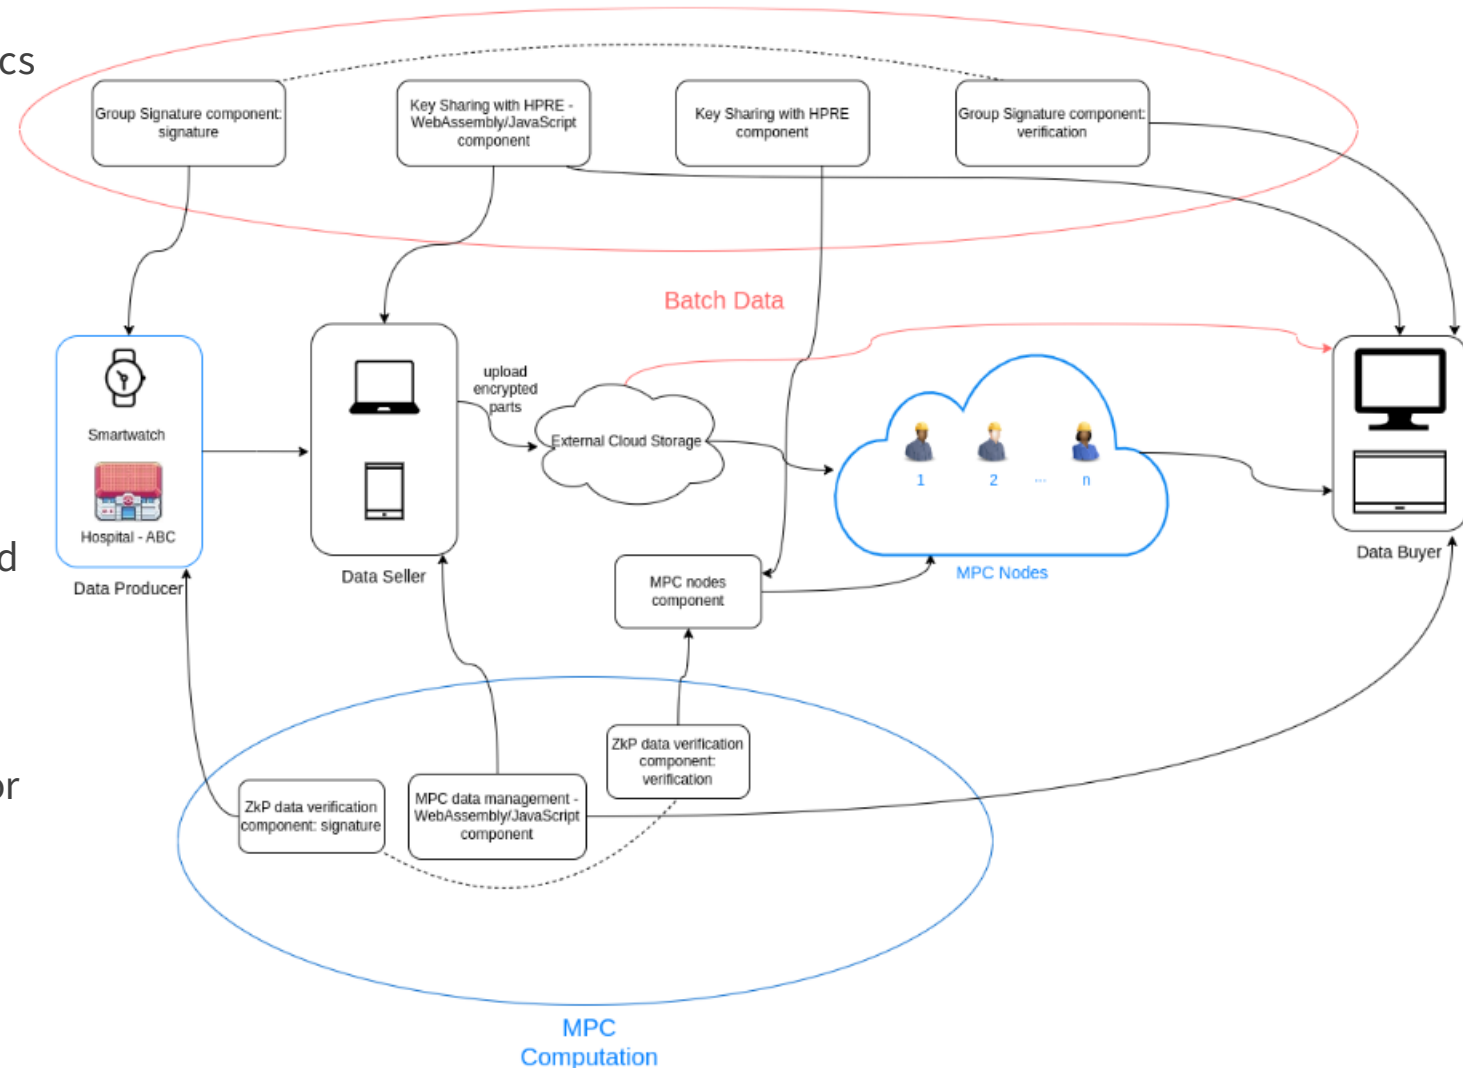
cs

Group Signature component: signature

Key Sharing with HPRE - WebAssembly/JavaScript component

Key Sharing with HPRE component

Group Signature component: verification

Batch Data

Smartwatch

Hospital - ABC

Data Producer

upload encrypted parts

Data Seller

External Cloud Storage

1 2 ... n

MPC Nodes

Data Buyer

MPC nodes component

d

ZkP data verification component: verification

ZkP data verification component: signature

MPC data management - WebAssembly/JavaScript component

or

MPC Computation